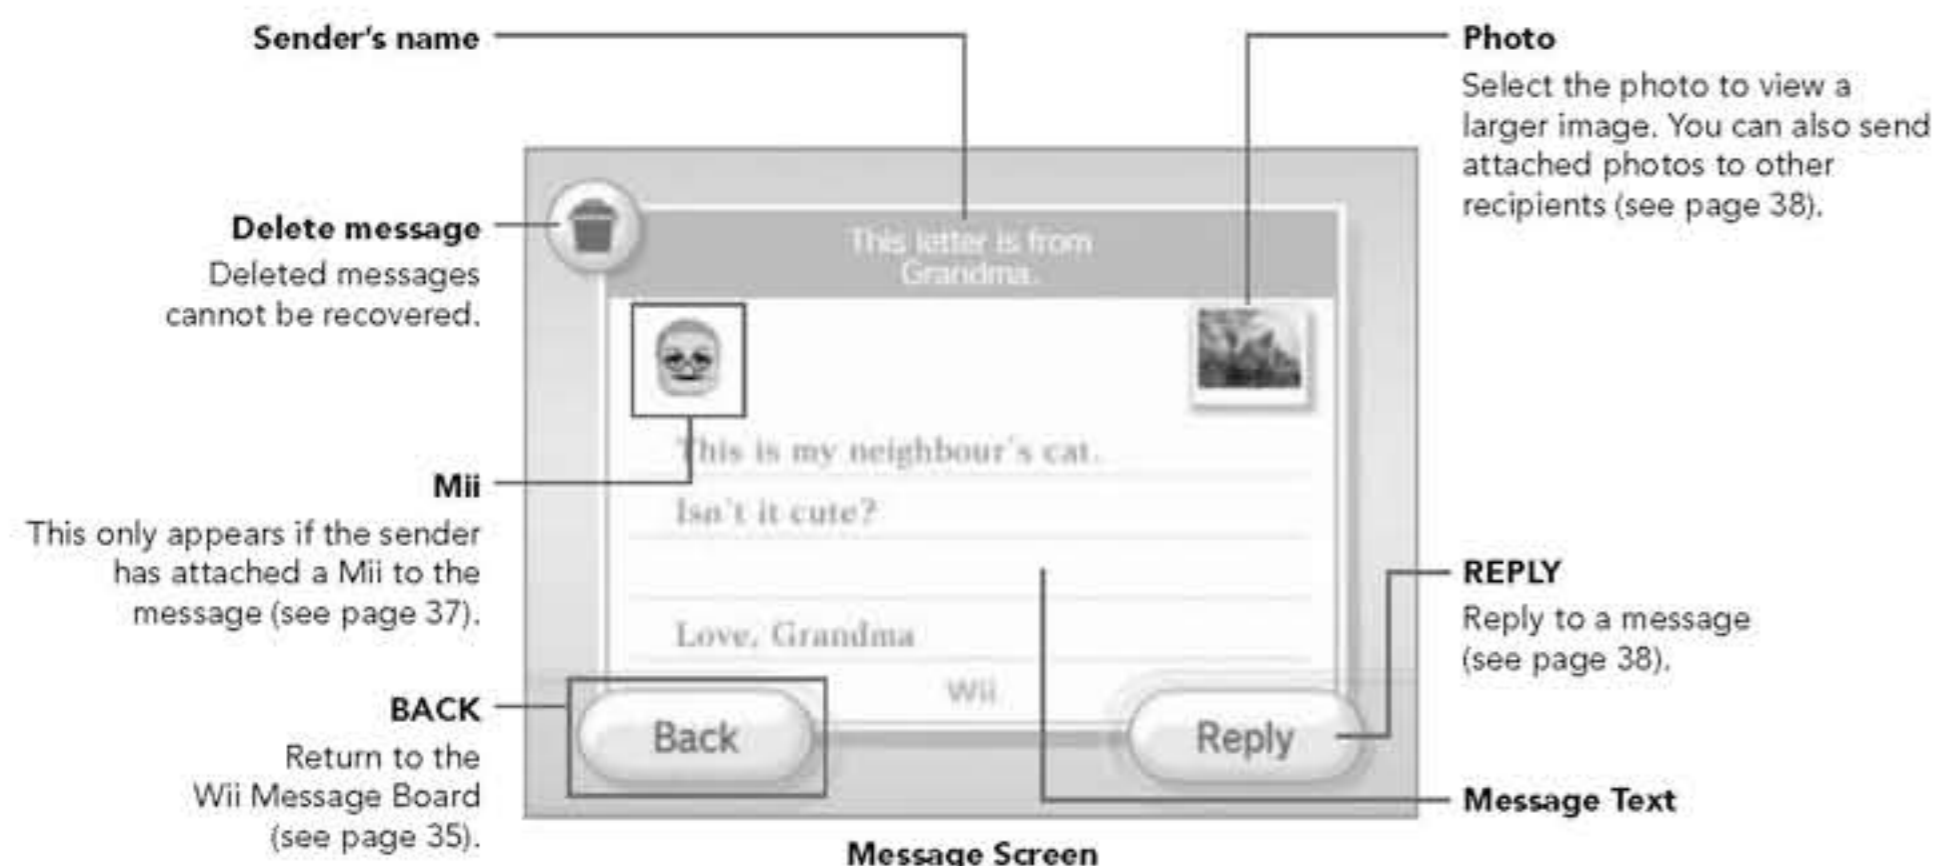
Sender's name

Delete message
Deleted messages cannot be recovered.

Mii
This only appears if the sender has attached a Mii to the message (see page 37).

BACK
Return to the Wii Message Board (see page 35).

This letter is from Grandma.

This is my neighbour's cat.
Isn't it cute?

Love, Grandma

Wii

Back

Reply

Photo
Select the photo to view a larger image. You can also send attached photos to other recipients (see page 38).

REPLY
Reply to a message (see page 38).

Message Text

Message Screen